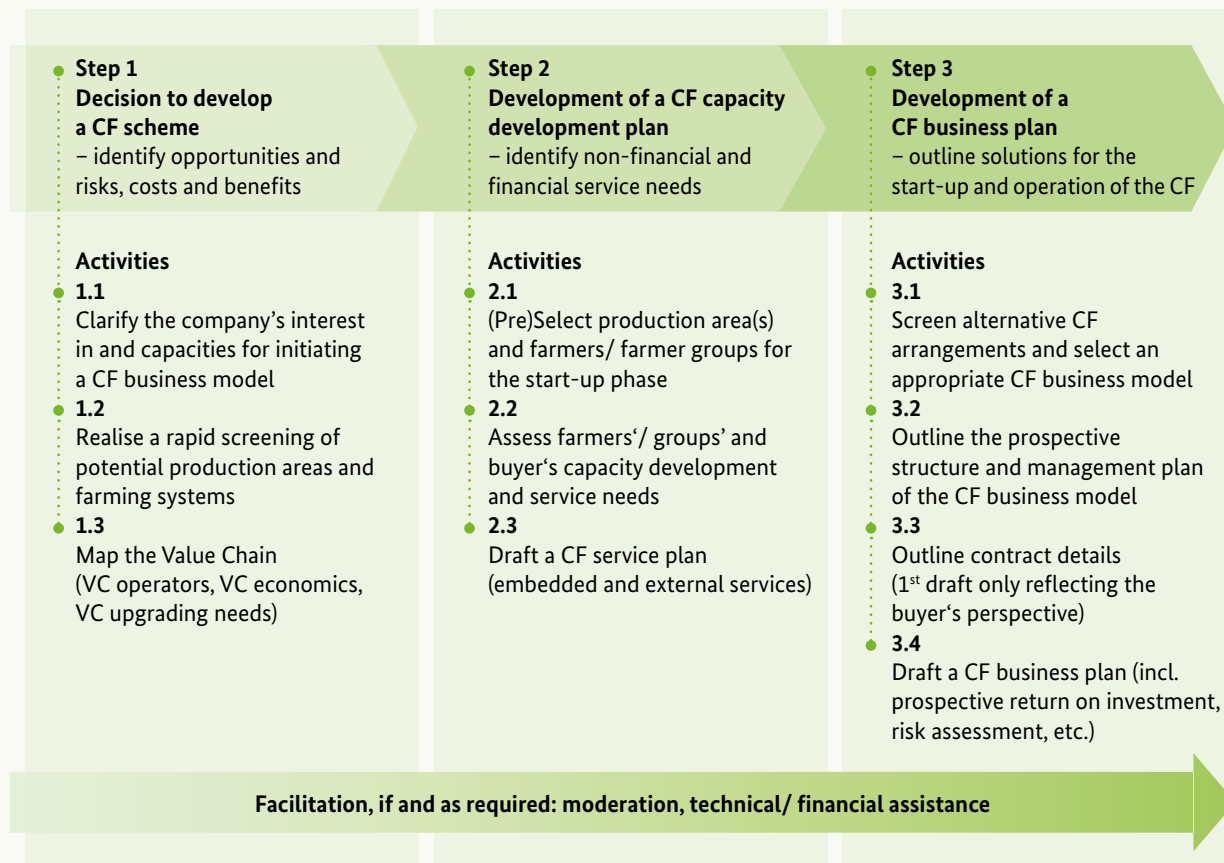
Step 1
Decision to develop a CF scheme
– identify opportunities and risks, costs and benefits

Activities
1.1
Clarify the company's interest in and capacities for initiating a CF business model
1.2
Realise a rapid screening of potential production areas and farming systems
1.3
Map the Value Chain (VC operators, VC economics, VC upgrading needs)

Step 2
Development of a CF capacity development plan
– identify non-financial and financial service needs

Activities
2.1
(Pre)Select production area(s) and farmers/ farmer groups for the start-up phase
2.2
Assess farmers'/ groups' and buyer's capacity development and service needs
2.3
Draft a CF service plan (embedded and external services)

Step 3
Development of a CF business plan
– outline solutions for the start-up and operation of the CF

Activities
3.1
Screen alternative CF arrangements and select an appropriate CF business model
3.2
Outline the prospective structure and management plan of the CF business model
3.3
Outline contract details ($1^{st}$ draft only reflecting the buyer's perspective)
3.4
Draft a CF business plan (incl. prospective return on investment, risk assessment, etc.)

Facilitation, if and as required: moderation, technical/ financial assistance